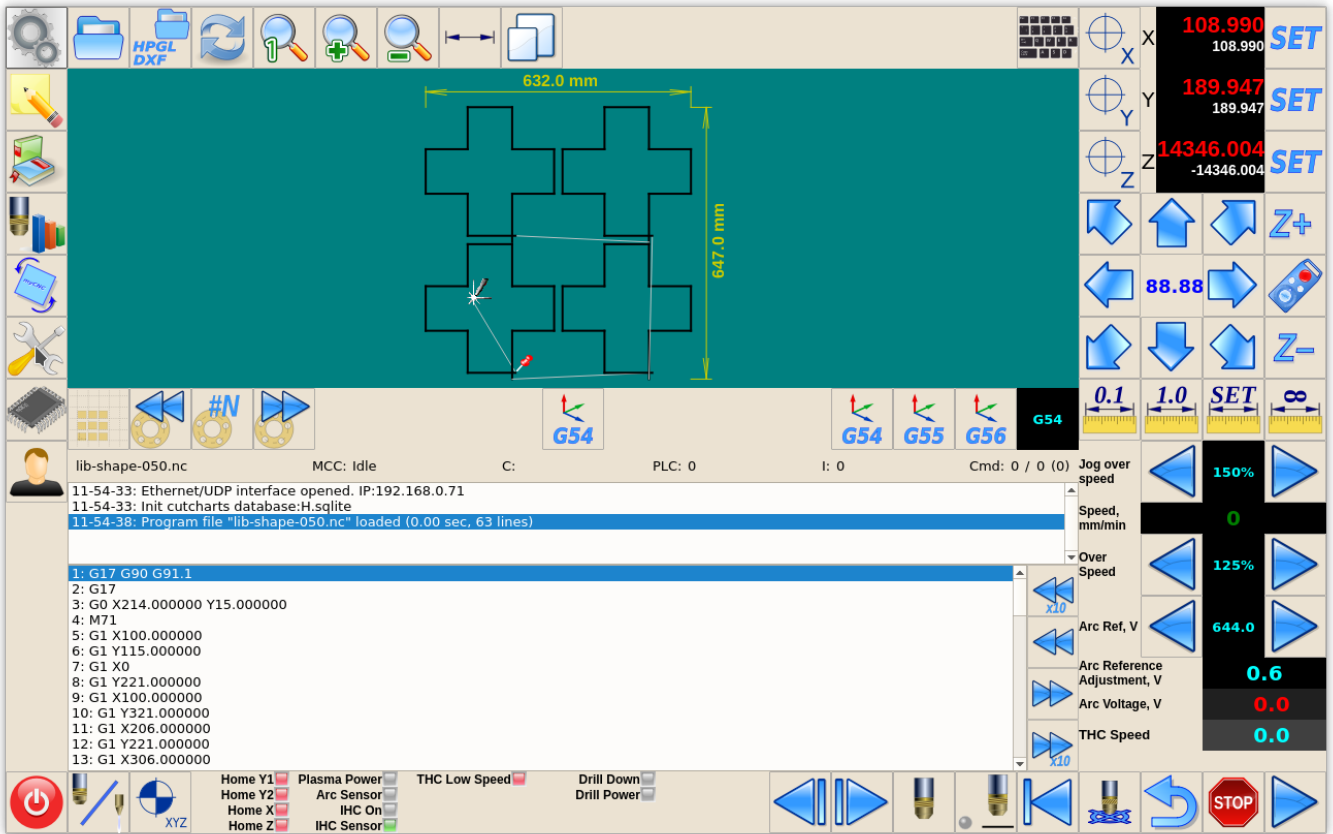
HPGL DXF

632.0 mm

647.0 mm

X 108.990 108.990 SET
Y 189.947 189.947 SET
Z 14346.004 -14346.004 SET

Z+
88.88
Z−
0.1 1.0 SET ∞

#N
G54
G54 G55 G56 G54

lib-shape-050.nc MCC: Idle C: PLC: 0 I: 0 Cmd: 0 / 0 (0)

11-54-33: Ethernet/UDP interface opened. IP:192.168.0.71
11-54-33: Init cutcharts database:H.sqlite
11-54-38: Program file "lib-shape-050.nc" loaded (0.00 sec, 63 lines)

1: G17 G90 G91.1
2: G17
3: G0 X214.000000 Y15.000000
4: M71
5: G1 X100.000000
6: G1 Y115.000000
7: G1 X0
8: G1 Y221.000000
9: G1 X100.000000
10: G1 Y321.000000
11: G1 X206.000000
12: G1 Y221.000000
13: G1 X306.000000

x10
x10

Jog over speed 150%
Speed, mm/min 0
Over Speed 125%
Arc Ref, V 644.0
Arc Reference Adjustment, V 0.6
Arc Voltage, V 0.0
THC Speed 0.0

XYZ
Home Y1 Home Y2 Home X Home Z
Plasma Power Arc Sensor IHC On IHC Sensor
THC Low Speed
Drill Down Drill Power
STOP